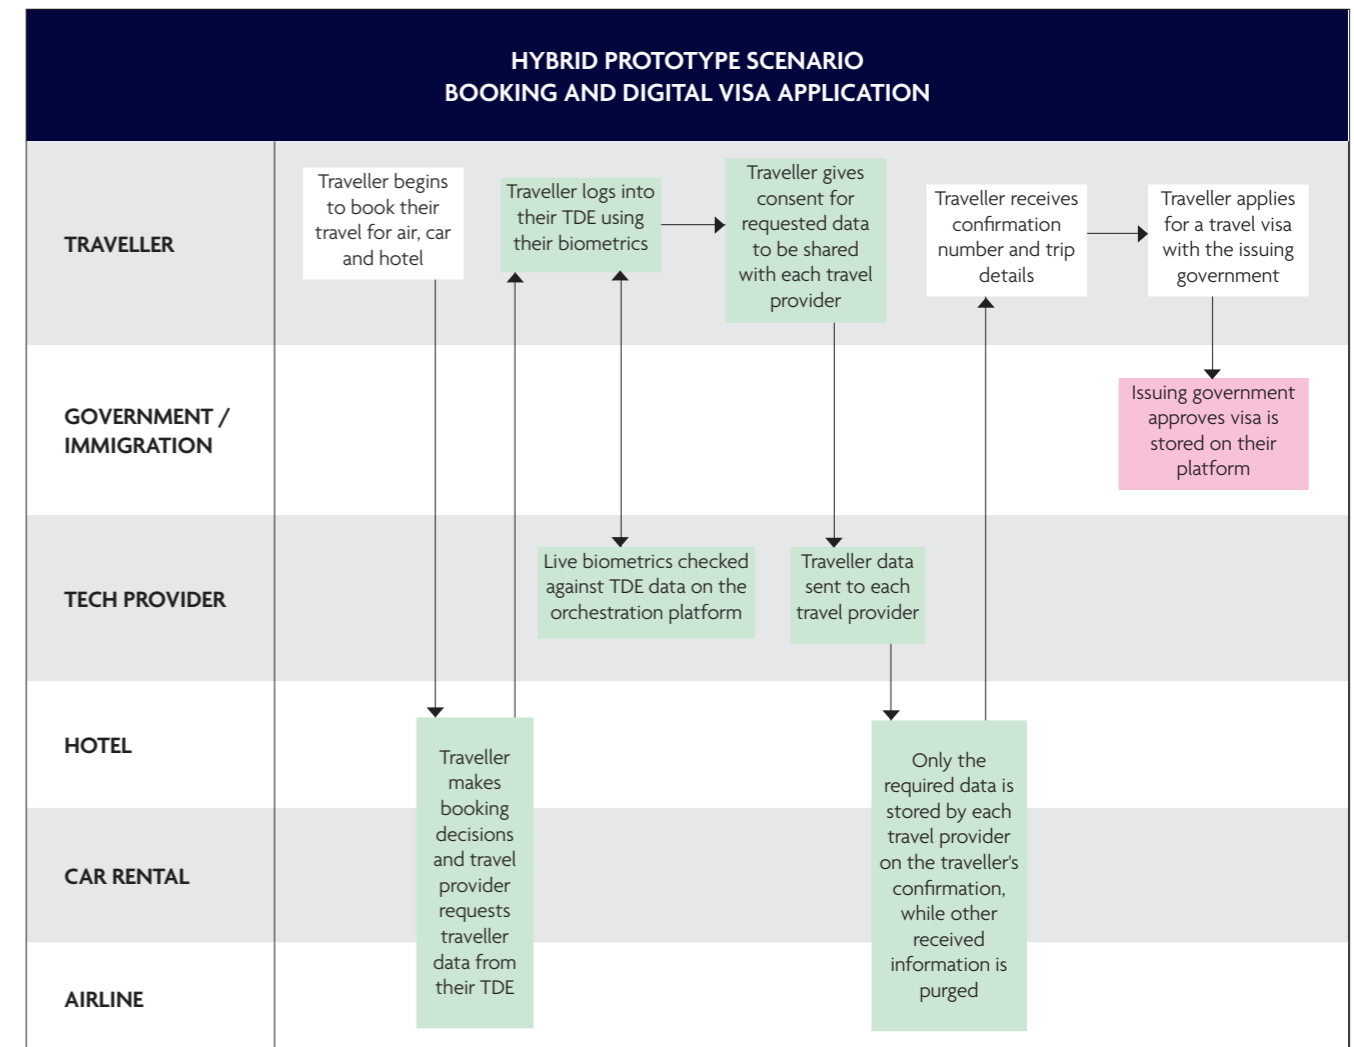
HYBRID PROTOTYPE SCENARIO
BOOKING AND DIGITAL VISA APPLICATION

TRAVELLER

GOVERNMENT / IMMIGRATION

TECH PROVIDER

HOTEL

CAR RENTAL

AIRLINE

Traveller begins to book their travel for air, car and hotel

Traveller logs into their TDE using their biometrics

Traveller gives consent for requested data to be shared with each travel provider

Traveller receives confirmation number and trip details

Traveller applies for a travel visa with the issuing government

Issuing government approves visa is stored on their platform

Live biometrics checked against TDE data on the orchestration platform

Traveller data sent to each travel provider

Traveller makes booking decisions and travel provider requests traveller data from their TDE

Only the required data is stored by each travel provider on the traveller's confirmation, while other received information is purged